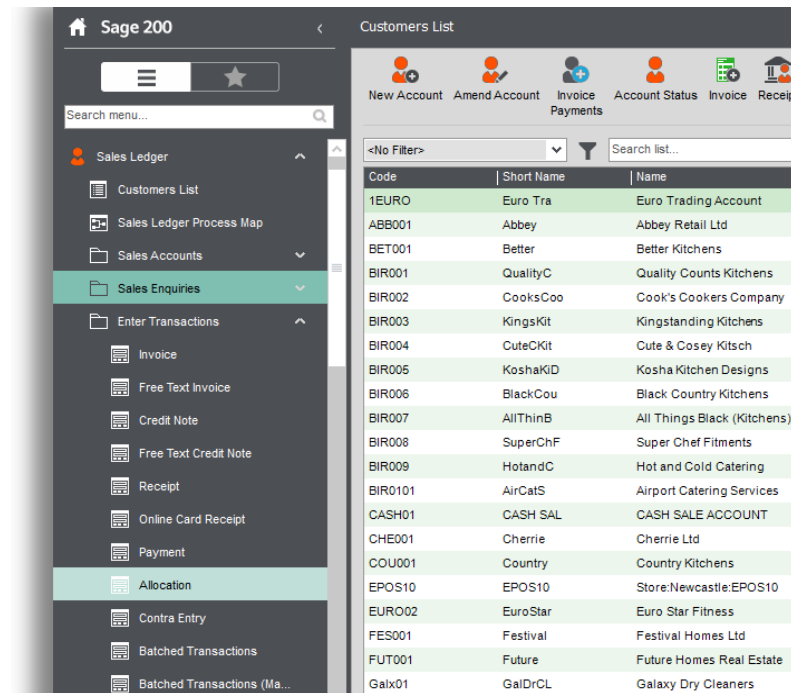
Sage 200

Search menu...

Sales Ledger
Customers List
Sales Ledger Process Map
Sales Accounts
Sales Enquiries
Enter Transactions
Invoice
Free Text Invoice
Credit Note
Free Text Credit Note
Receipt
Online Card Receipt
Payment
Allocation
Contra Entry
Batched Transactions
Batched Transactions (Ma...

Customers List

New Account
Amend Account
Invoice Payments
Account Status
Invoice
Receip

<No Filter>
Search list...

| Code | Short Name | Name |
|---|---|---|
| 1EURO | Euro Tra | Euro Trading Account |
| ABB001 | Abbey | Abbey Retail Ltd |
| BET001 | Better | Better Kitchens |
| BIR001 | QualityC | Quality Counts Kitchens |
| BIR002 | CooksCoo | Cook's Cookers Company |
| BIR003 | KingsKit | Kingstanding Kitchens |
| BIR004 | CuteCKit | Cute & Cosey Kitsch |
| BIR005 | KoshaKiD | Kosha Kitchen Designs |
| BIR006 | BlackCou | Black Country Kitchens |
| BIR007 | AllThinB | All Things Black (Kitchens) |
| BIR008 | SuperChF | Super Chef Fitments |
| BIR009 | HotandC | Hot and Cold Catering |
| BIR0101 | AirCatS | Airport Catering Services |
| CASH01 | CASH SAL | CASH SALE ACCOUNT |
| CHE001 | Cherrie | Cherrie Ltd |
| COU001 | Country | Country Kitchens |
| EPOS10 | EPOS10 | Store:Newcastle:EPOS10 |
| EURO02 | EuroStar | Euro Star Fitness |
| FES001 | Festival | Festival Homes Ltd |
| FUT001 | Future | Future Homes Real Estate |
| Galx01 | GalDrCL | Galaxy Dry Cleaners |